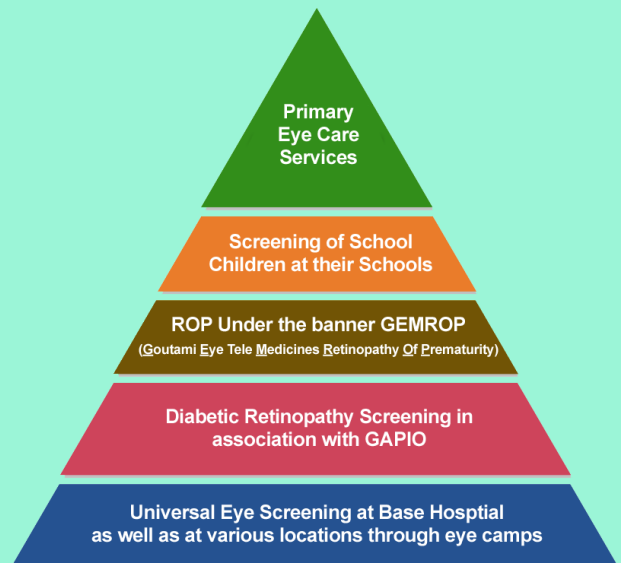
Primary Eye Care Services

Screening of School Children at their Schools

ROP Under the banner GEMROP

(Goutami Eye Tele Medicines Retinopathy Of Prematurity)

Diabetic Retinopathy Screening in association with GAPIO

Universal Eye Screening at Base Hosptial as well as at various locations through eye camps